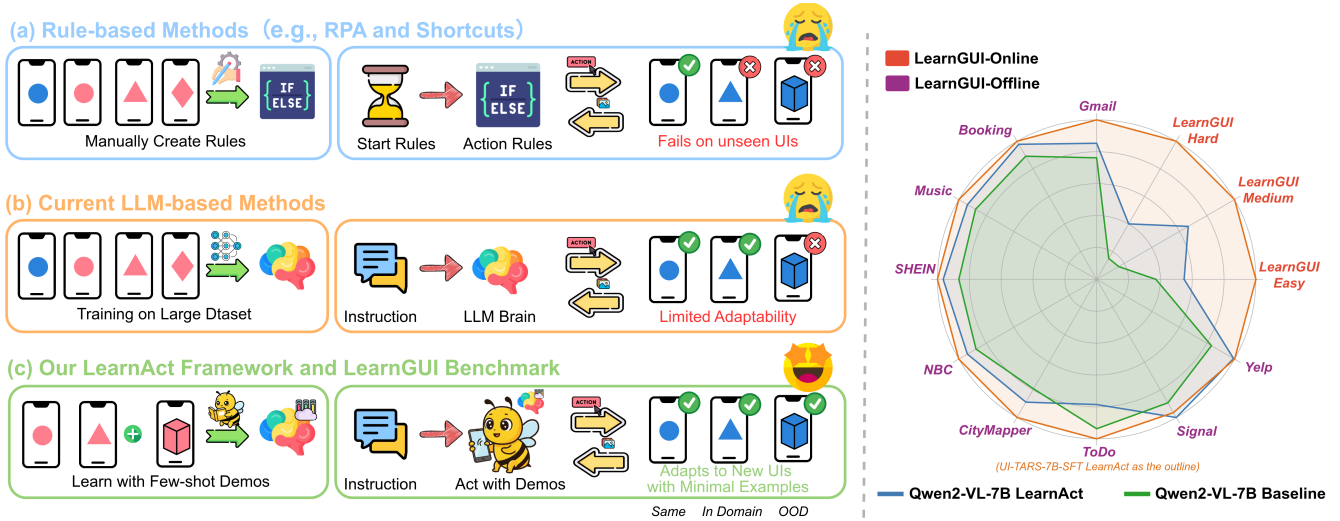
(a) Rule-based Methods (e.g., RPA and Shortcuts)

IF ELSE

Manually Create Rules

IF ELSE

ACTION

Start Rules

Action Rules

Fails on unseen UIs

(b) Current LLM-based Methods

Training on Large Dtaset

ACTION

Instruction

LLM Brain

Limited Adaptability

(c) Our LearnAct Framework and LearnGUI Benchmark

Learn with Few-shot Demos

ACTION

Instruction

Act with Demos

Adapts to New UIs with Minimal Examples

Same In Domain OOD

LearnGUI-Online
LearnGUI-Offline

Gmail
LearnGUI Hard
LearnGUI Medium
LearnGUI Easy
Yelp
Signal
ToDo
CityMapper
NBC
SHEIN
Music
Booking

(UI-TARS-7B-SFT LearnAct as the outline)

Qwen2-VL-7B LearnAct
Qwen2-VL-7B Baseline